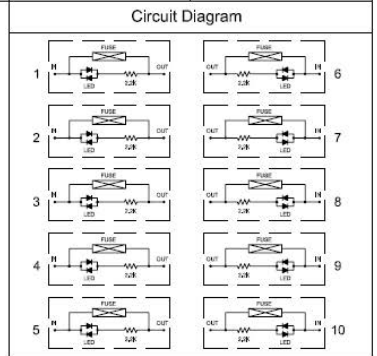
Circuit Diagram

1 FUSE IN OUT LED 3.3K

2 FUSE IN OUT LED 3.3K

3 FUSE IN OUT LED 3.3K

4 FUSE IN OUT LED 3.3K

5 FUSE IN OUT LED 3.3K

FUSE OUT IN 3.3K LED 6

FUSE OUT IN 3.3K LED 7

FUSE OUT IN 3.3K LED 8

FUSE OUT IN 3.3K LED 9

FUSE OUT IN 3.3K LED 10